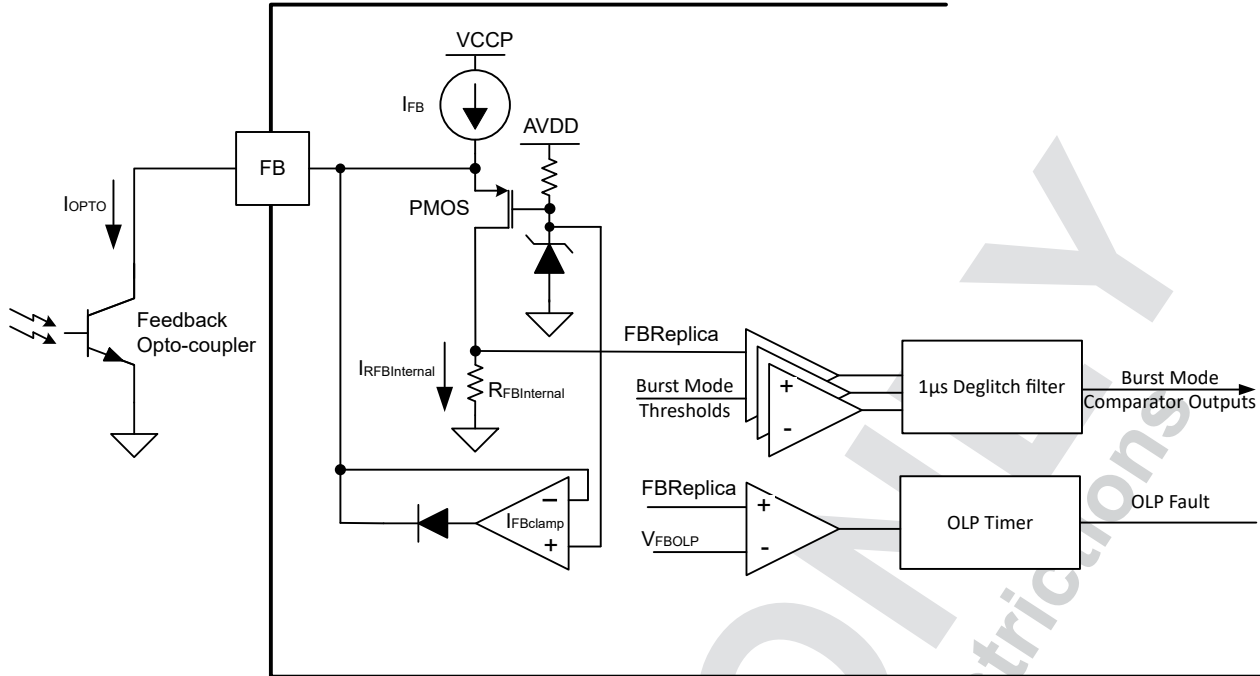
VCCP

$I_{FB}$

AVDD

FB

$I_{OPTO}$

PMOS

Feedback
Opto-coupler

FBReplica

$I_{RFBInternal}$

$R_{FBInternal}$

Burst Mode
Thresholds

+

-

1µs Deglitch filter

Burst Mode
Comparator Outputs

FBReplica

+

$V_{FBOLP}$

-

OLP Timer

OLP Fault

−

$I_{FBclamp}$

+

ONLY

strictions